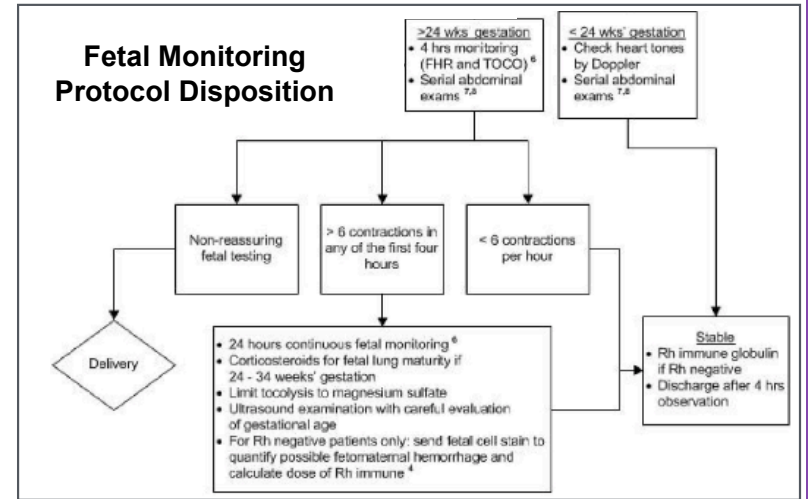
Fetal Monitoring Protocol Disposition

>24 wks gestation
• 4 hrs monitoring (FHR and TOCO) $^{6}$
• Serial abdominal exams $^{7,8}$

< 24 wks' gestation
• Check heart tones by Doppler
• Serial abdominal exams $^{7,8}$

Non-reassuring fetal testing

> 6 contractions in any of the first four hours

< 6 contractions per hour

Delivery

• 24 hours continuous fetal monitoring $^{6}$
• Corticosteroids for fetal lung maturity if 24 - 34 weeks' gestation
• Limit tocolysis to magnesium sulfate
• Ultrasound examination with careful evaluation of gestational age
• For Rh negative patients only: send fetal cell stain to quantify possible fetomaternal hemorrhage and calculate dose of Rh immune $^{4}$

Stable
• Rh immune globulin if Rh negative
• Discharge after 4 hrs observation